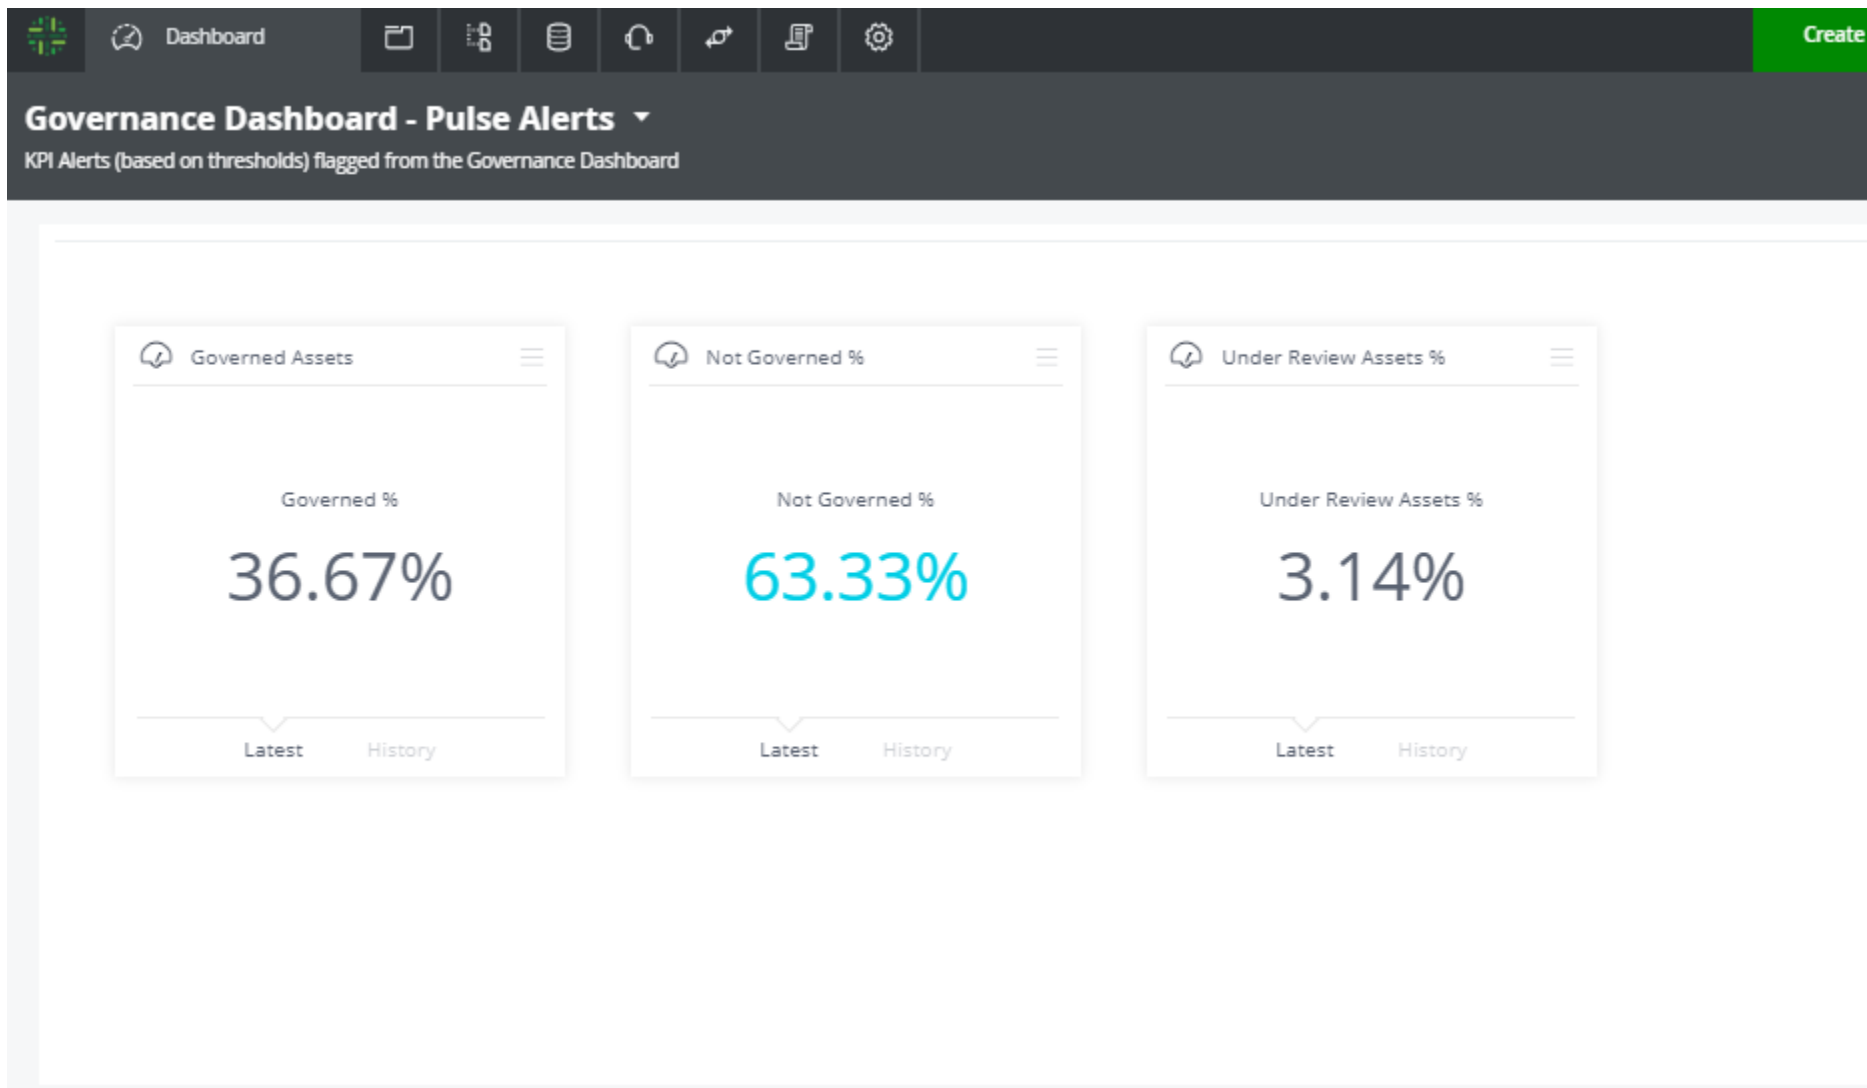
Dashboard

Create

Governance Dashboard - Pulse Alerts
KPI Alerts (based on thresholds) flagged from the Governance Dashboard

Governed Assets
Governed %
36.67%
Latest History

Not Governed %
Not Governed %
63.33%
Latest History

Under Review Assets %
Under Review Assets %
3.14%
Latest History